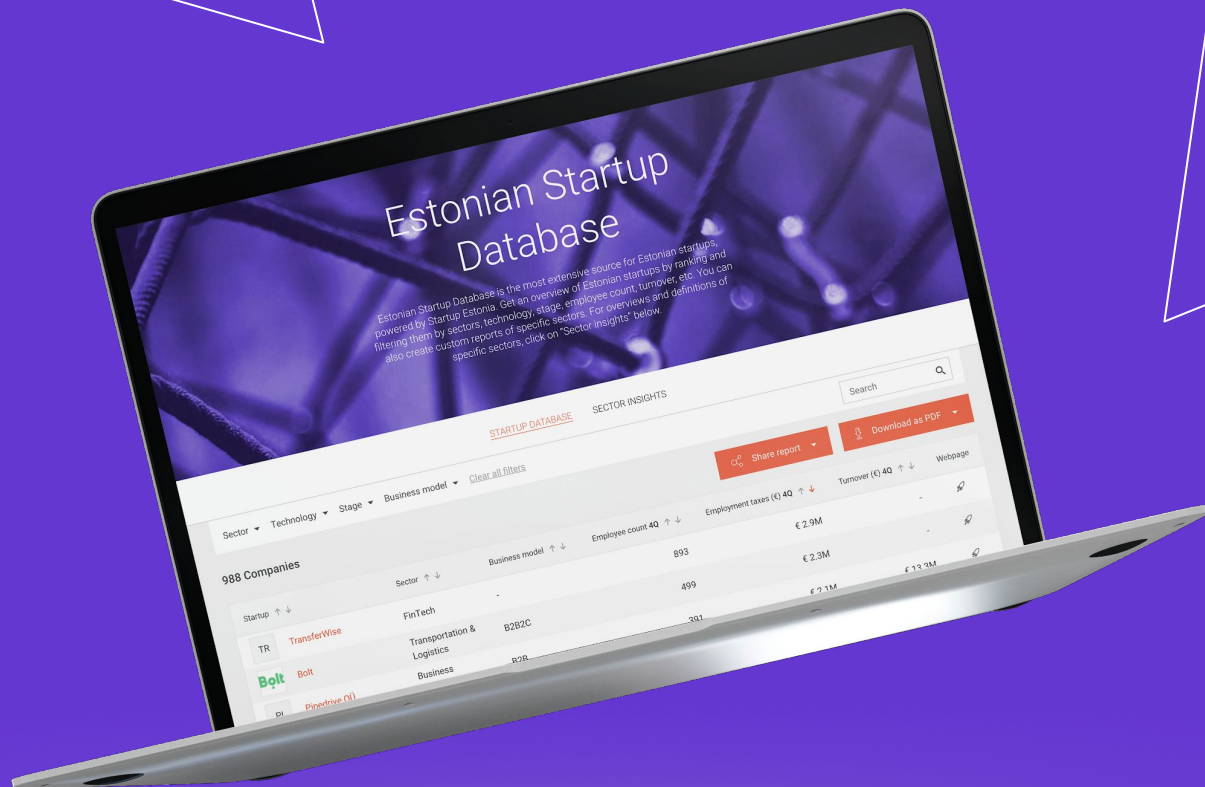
Estonian Startup Database

Estonian Startup Database is the most extensive source for Estonian startups, powered by Startup Estonia. Get an overview of Estonian startups by ranking and filtering them by sectors, technology, stage, employee count, turnover, etc. You can also create custom reports of specific sectors. For overviews and definitions of specific sectors, click on "Sector insights" below.

Search

STARTUP DATABASE SECTOR INSIGHTS

Share report

Download as PDF

Sector Technology Stage Business model Clear all filters

988 Companies

| Startup | Sector | Business model | Employee count 4Q | Employment taxes (€) 4Q | Turnover (€) 4Q | Webpage |
|---|---|---|---|---|---|---|
| TR TransferWise | FinTech | - | 893 | € 2.9M | - | |
| Bolt Bolt | Transportation & Logistics | B2B2C | 499 | € 2.3M | - | |
| PI Pipedrive OÜ | Business | B2B | 391 | € 2.1M | € 13.3M | |